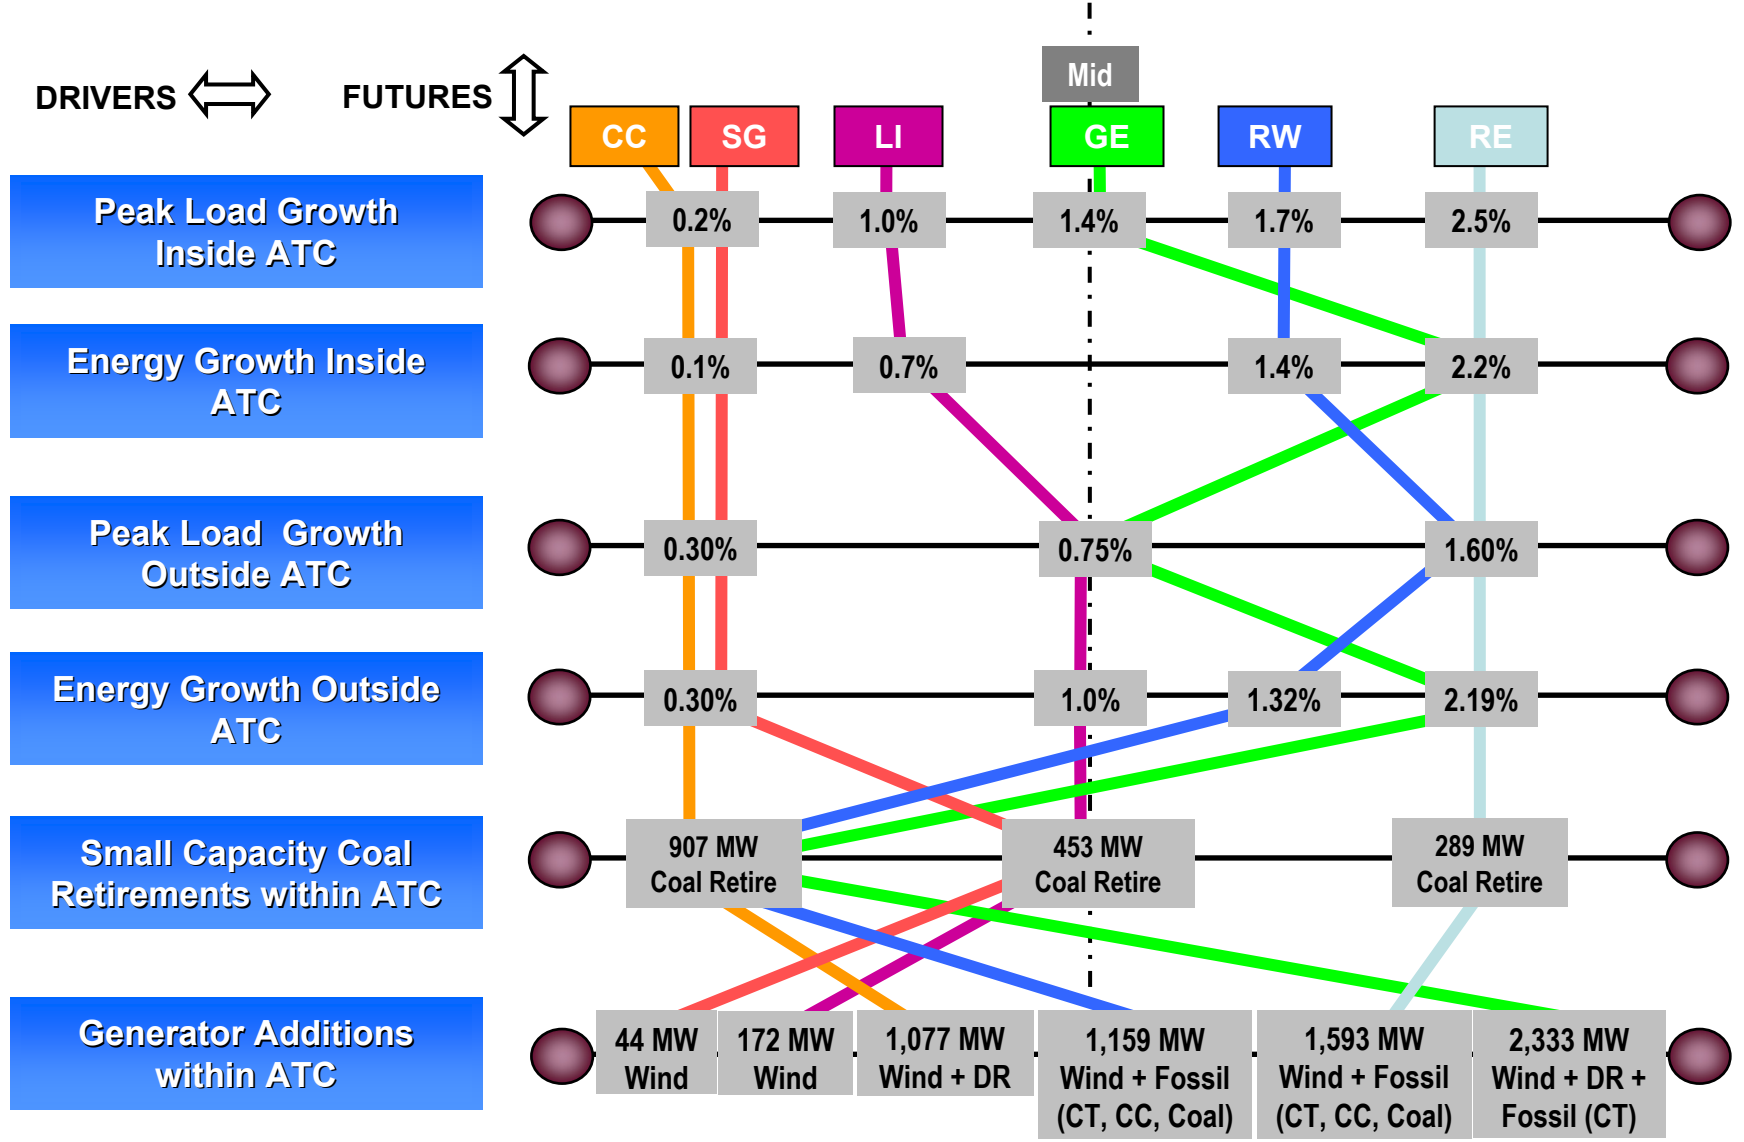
DRIVERS

FUTURES

Mid

CC SG LI GE RW RE

Peak Load Growth Inside ATC

0.2% 1.0% 1.4% 1.7% 2.5%

Energy Growth Inside ATC

0.1% 0.7% 1.4% 2.2%

Peak Load Growth Outside ATC

0.30% 0.75% 1.60%

Energy Growth Outside ATC

0.30% 1.0% 1.32% 2.19%

Small Capacity Coal Retirements within ATC

907 MW Coal Retire

453 MW Coal Retire

289 MW Coal Retire

Generator Additions within ATC

44 MW Wind

172 MW Wind

1,077 MW Wind + DR

1,159 MW Wind + Fossil (CT, CC, Coal)

1,593 MW Wind + Fossil (CT, CC, Coal)

2,333 MW Wind + DR + Fossil (CT)